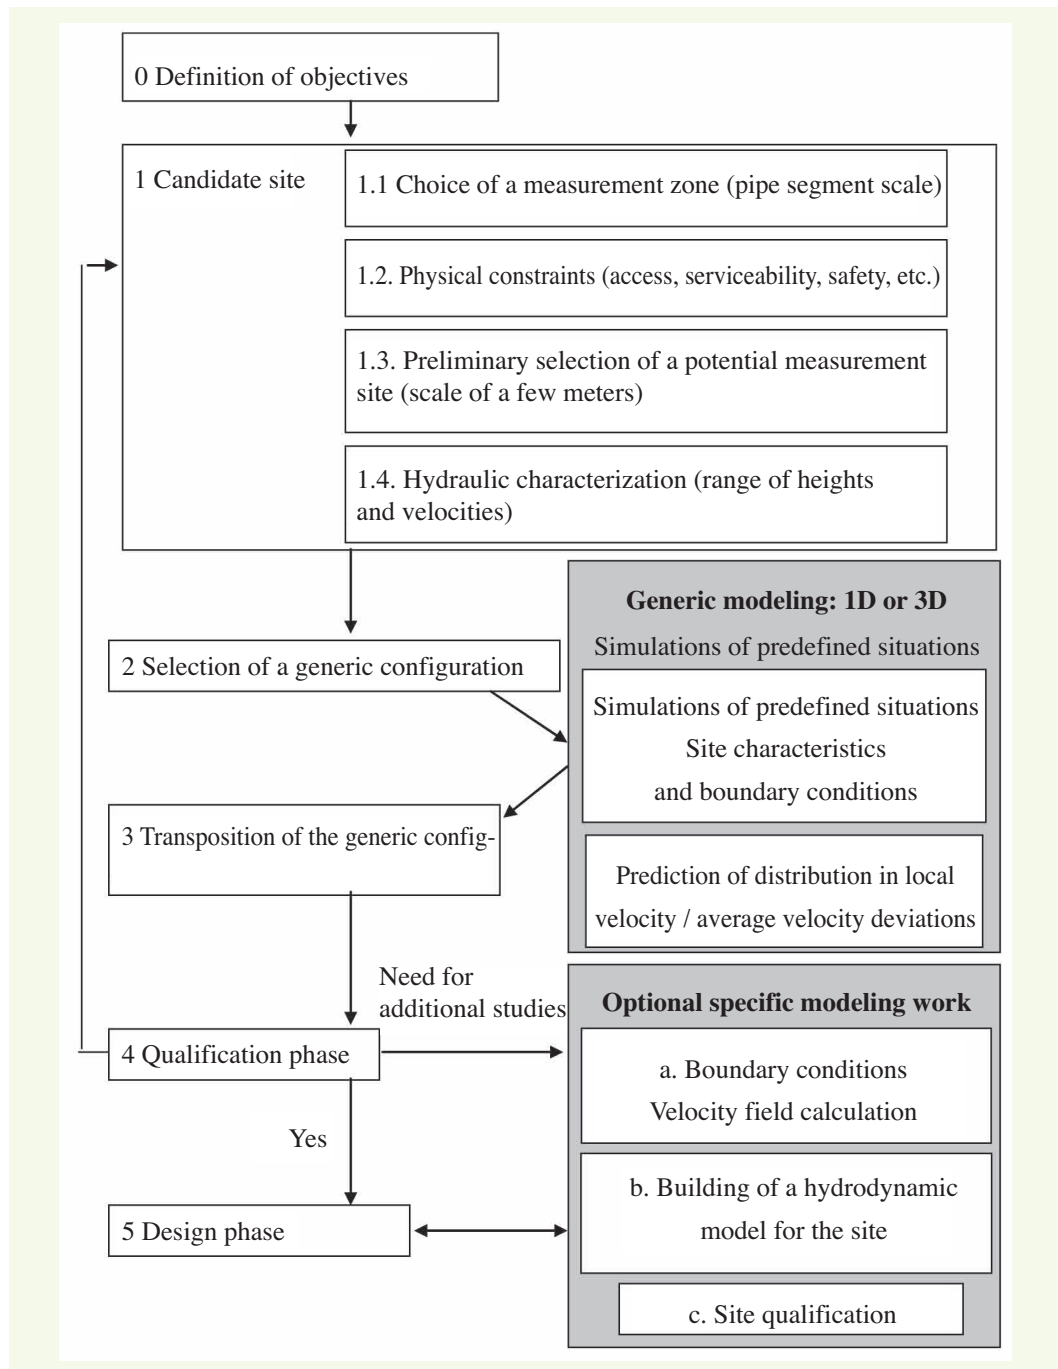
0 Definition of objectives

1 Candidate site

1.1 Choice of a measurement zone (pipe segment scale)

1.2. Physical constraints (access, serviceability, safety, etc.)

1.3. Preliminary selection of a potential measurement site (scale of a few meters)

1.4. Hydraulic characterization (range of heights and velocities)

Generic modeling: 1D or 3D

Simulations of predefined situations

2 Selection of a generic configuration

Simulations of predefined situations
Site characteristics
and boundary conditions

3 Transposition of the generic config-

Prediction of distribution in local velocity / average velocity deviations

Need for additional studies

Optional specific modeling work

4 Qualification phase

a. Boundary conditions
Velocity field calculation

Yes

b. Building of a hydrodynamic model for the site

5 Design phase

c. Site qualification